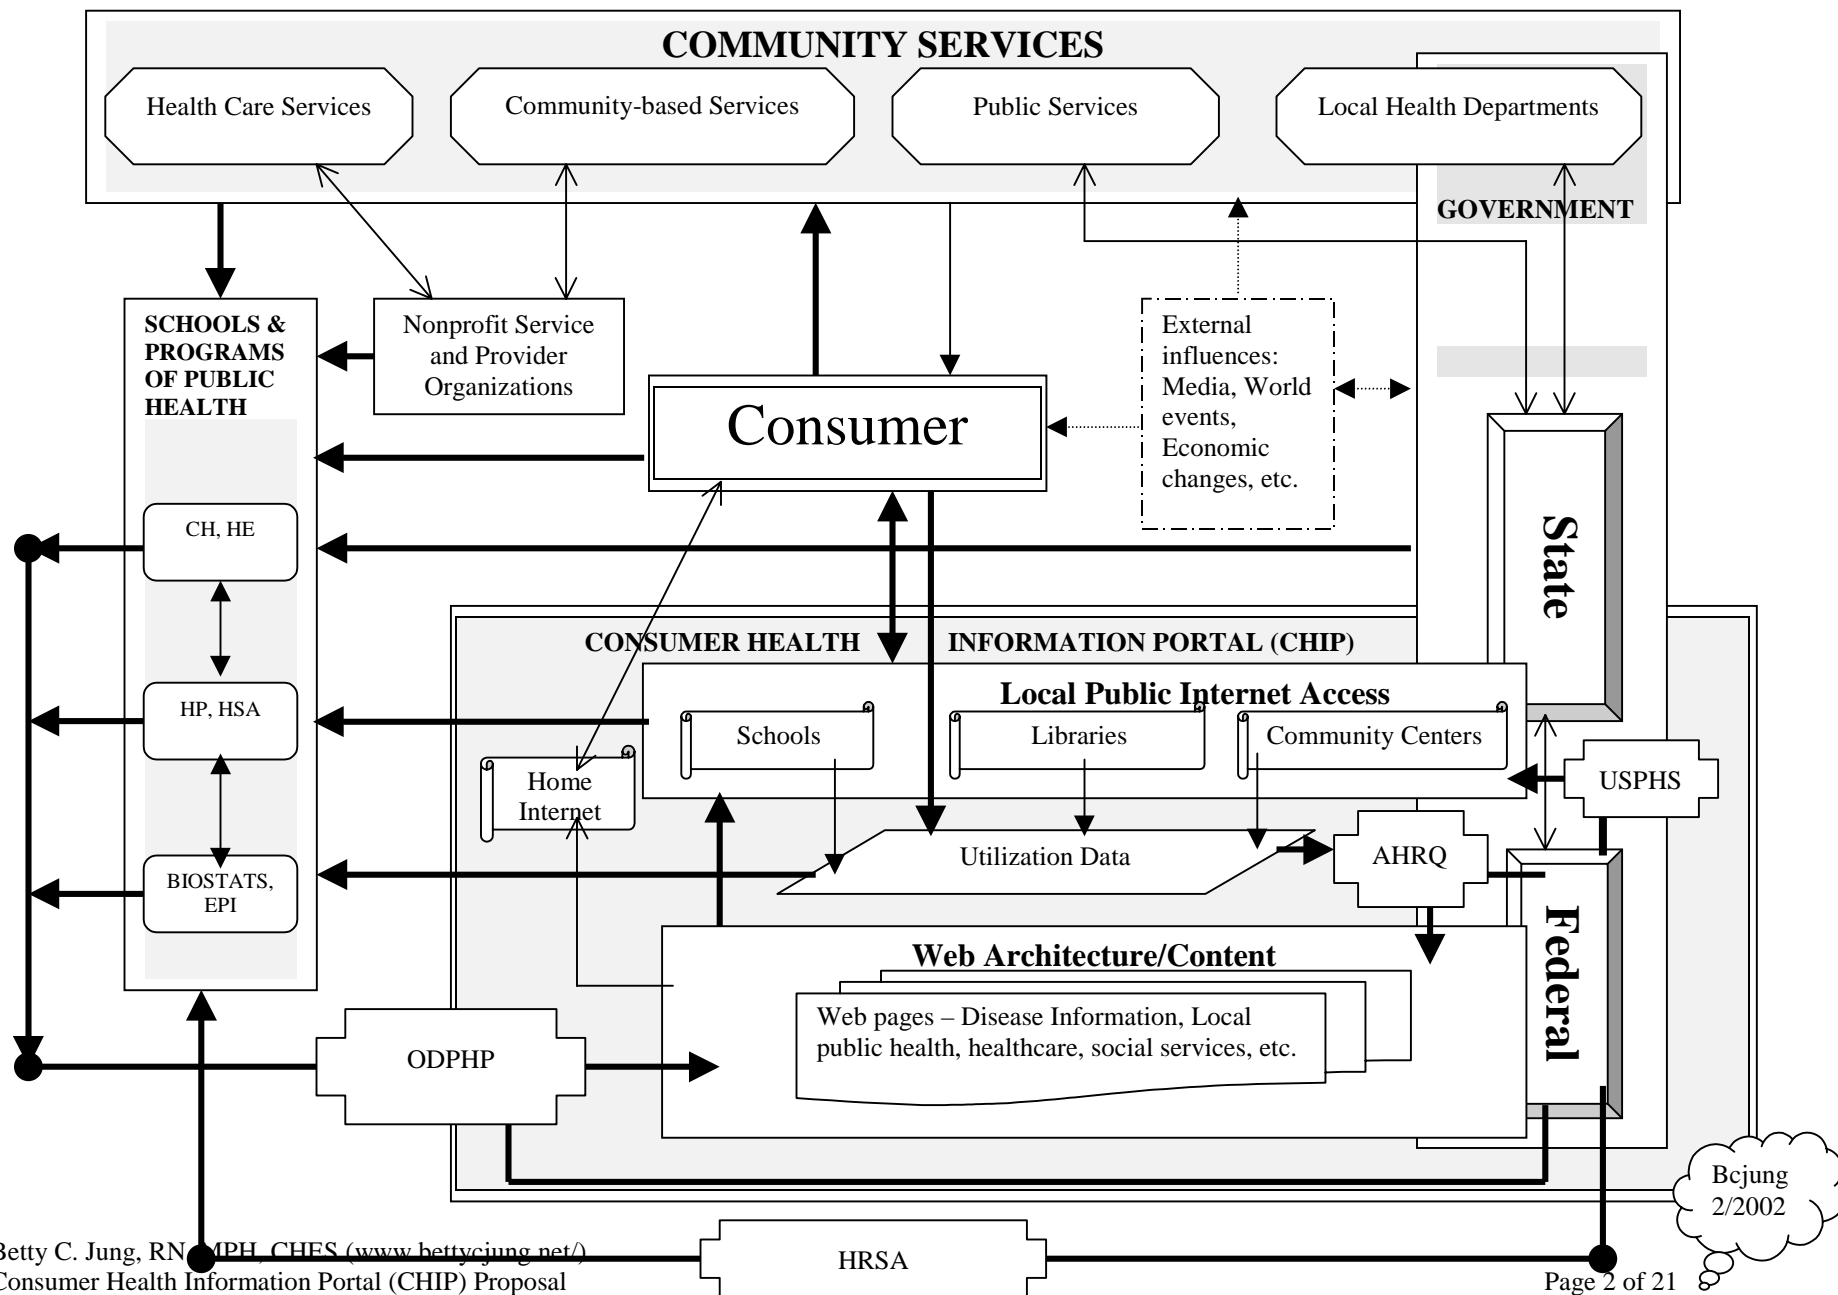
COMMUNITY SERVICES

Health Care Services

Community-based Services

Public Services

Local Health Departments

GOVERNMENT

SCHOOLS & PROGRAMS OF PUBLIC HEALTH

Nonprofit Service and Provider Organizations

External influences: Media, World events, Economic changes, etc.

Consumer

CH, HE

HP, HSA

BIOSTATS, EPI

State

CONSUMER HEALTH INFORMATION PORTAL (CHIP)

Local Public Internet Access

Schools

Libraries

Community Centers

Home Internet

USPHS

Utilization Data

AHRQ

Web Architecture/Content

Web pages – Disease Information, Local public health, healthcare, social services, etc.

Federal

ODPHP

Bcjung 2/2002

Betty C. Jung, RN, MPH, CHES (www.bettycjung.net/)
Consumer Health Information Portal (CHIP) Proposal

HRSA

Page 2 of 21